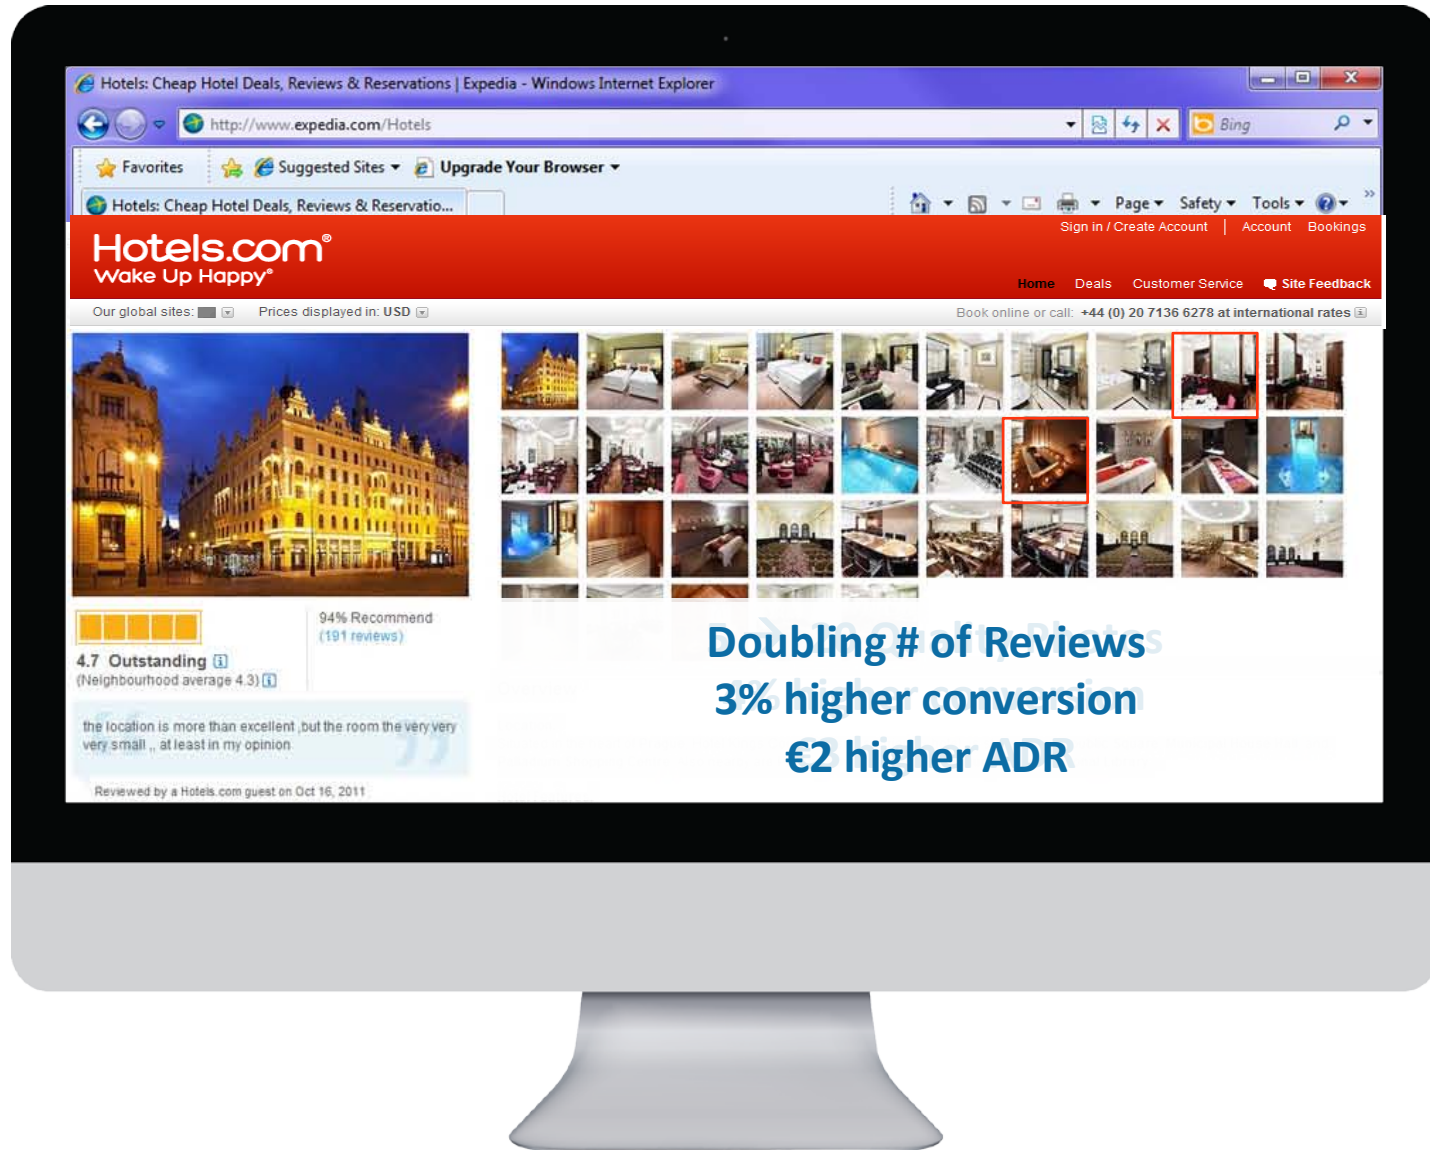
Hotels: Cheap Hotel Deals, Reviews & Reservations | Expedia - Windows Internet Explorer

http://www.expedia.com/Hotels

Bing

Favorites Suggested Sites Upgrade Your Browser

Hotels: Cheap Hotel Deals, Reviews & Reservatio...

Page Safety Tools

Hotels.com®
Wake Up Happy®

Sign in / Create Account | Account Bookings

Home Deals Customer Service Site Feedback

Our global sites: Prices displayed in: USD

Book online or call: +44 (0) 20 7136 6278 at international rates

94% Recommend
(191 reviews)

4.7 Outstanding
(Neighbourhood average 4.3)

the location is more than excellent ,but the room the very very very small ,, at least in my opinion

Reviewed by a Hotels.com guest on Oct 16, 2011

Doubling # of Reviews
3% higher conversion
€2 higher ADR